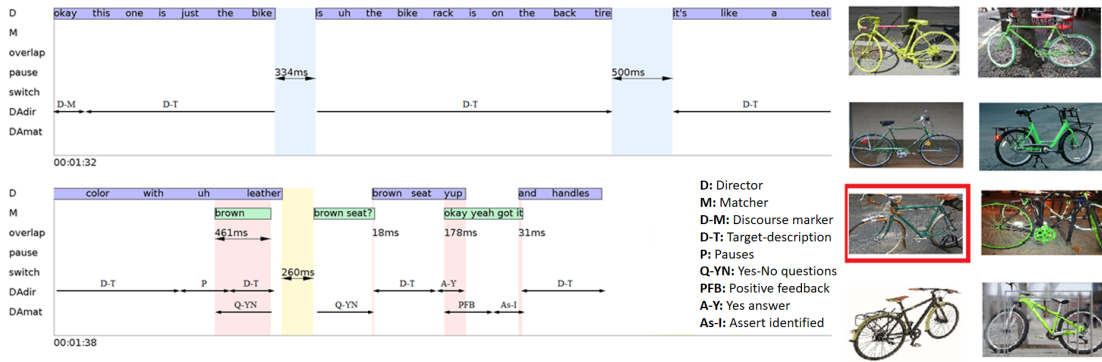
D
M
overlap
pause
switch
DAdir
DAmat

okay this one is just the bike

334ms

is uh the bike rack is on the back tire

500ms

it's like a teal

D-M D-T D-T D-T

00:01:32

D
M
overlap
pause
switch
DAdir
DAmat

color with uh leather

brown

461ms

260ms

brown seat?

18ms

brown seat yup

okay yeah got it

178ms

and handles

31ms

D-T P D-T D-T A-Y D-T

Q-YN Q-YN PFB As-I

00:01:38

D: Director
M: Matcher
D-M: Discourse marker
D-T: Target-description
P: Pauses
Q-YN: Yes-No questions
PFB: Positive feedback
A-Y: Yes answer
As-I: Assert identified